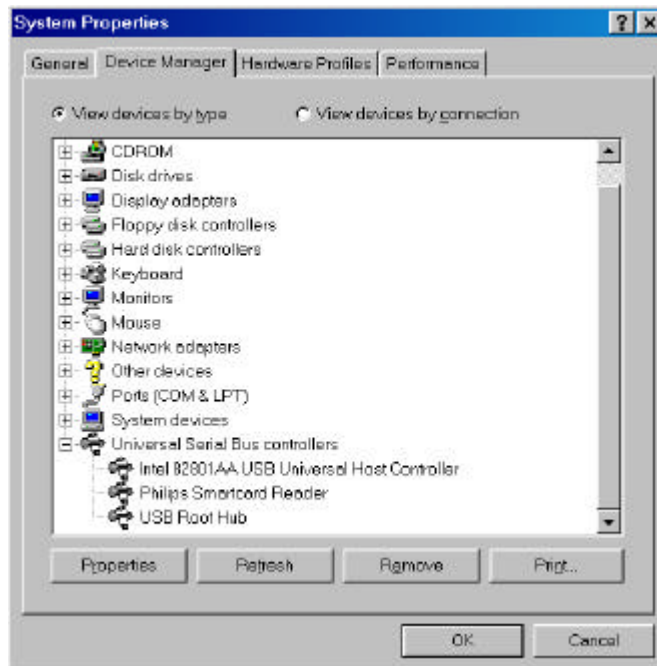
System Properties ? X

General | Device Manager | Hardware Profiles | Performance

View devices by type View devices by connection

CDROM
Disk drives
Display adapters
Floppy disk controllers
Hard disk controllers
Keyboard
Monitors
Mouse
Network adapters
Other devices
Ports (COM & LPT)
System devices
Universal Serial Bus controllers
Intel 82801AA USB Universal Host Controller
Philips Smartcard Reader
USB Root Hub

Properties | Refresh | Remove | Print...

OK | Cancel